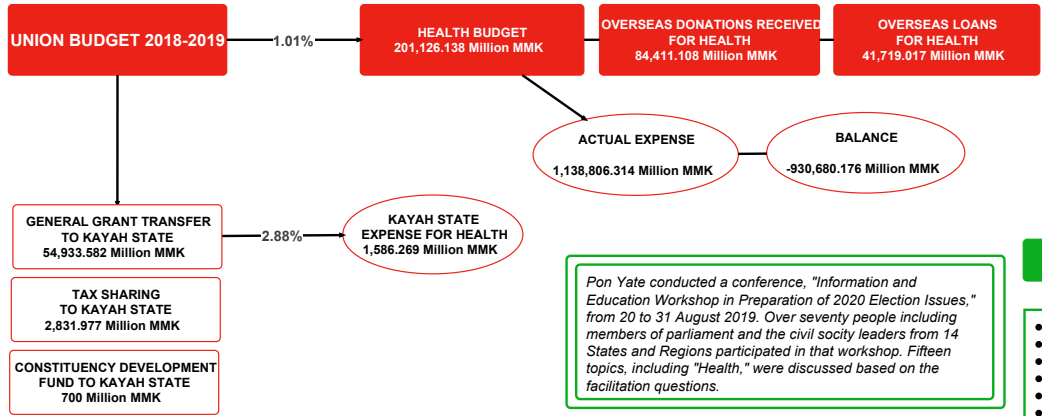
UNION BUDGET 2018-2019

1.01%

HEALTH BUDGET
201,126.138 Million MMK

OVERSEAS DONATIONS RECEIVED FOR HEALTH
84,411.108 Million MMK

OVERSEAS LOANS FOR HEALTH
41,719.017 Million MMK

ACTUAL EXPENSE
1,138,806.314 Million MMK

BALANCE
-930,680.176 Million MMK

GENERAL GRANT TRANSFER TO KAYAH STATE
54,933.582 Million MMK

2.88%

KAYAH STATE EXPENSE FOR HEALTH
1,586.269 Million MMK

TAX SHARING TO KAYAH STATE
2,831.977 Million MMK

CONSTITUENCY DEVELOPMENT FUND TO KAYAH STATE
700 Million MMK

Pon Yate conducted a conference, "Information and Education Workshop in Preparation of 2020 Election Issues," from 20 to 31 August 2019. Over seventy people including members of parliament and the civil socity leaders from 14 States and Regions participated in that workshop. Fifteen topics, including "Health," were discussed based on the facilitation questions.